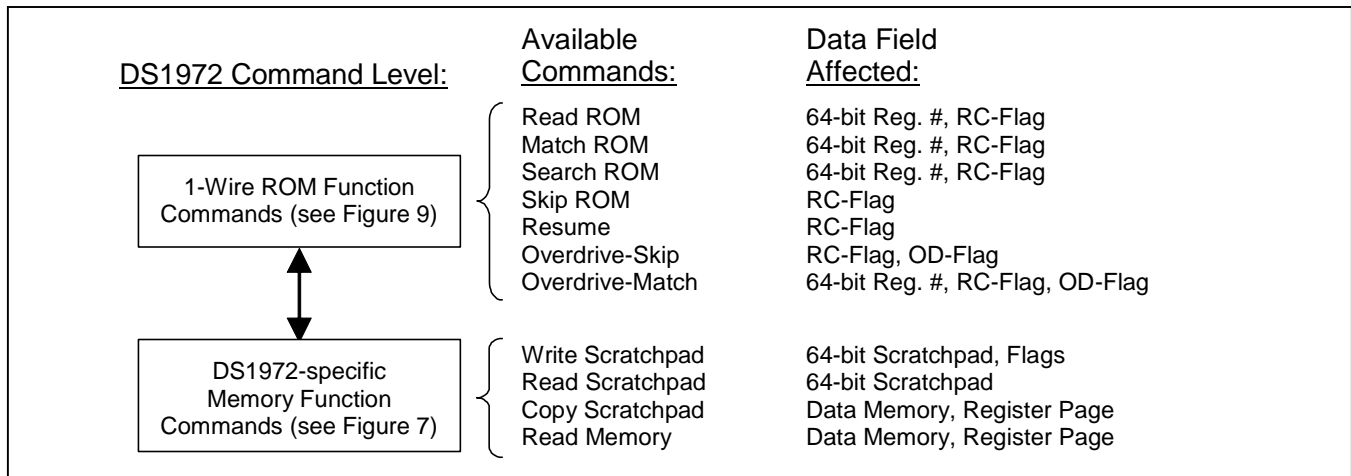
DS1972 Command Level:

Available Commands:

Data Field Affected:

1-Wire ROM Function Commands (see Figure 9)

| Available Commands: | Data Field Affected: |
|---|---|
| Read ROM | 64-bit Reg. #, RC-Flag |
| Match ROM | 64-bit Reg. #, RC-Flag |
| Search ROM | 64-bit Reg. #, RC-Flag |
| Skip ROM | RC-Flag |
| Resume | RC-Flag |
| Overdrive-Skip | RC-Flag, OD-Flag |
| Overdrive-Match | 64-bit Reg. #, RC-Flag, OD-Flag |

DS1972-specific Memory Function Commands (see Figure 7)

| Available Commands: | Data Field Affected: |
|---|---|
| Write Scratchpad | 64-bit Scratchpad, Flags |
| Read Scratchpad | 64-bit Scratchpad |
| Copy Scratchpad | Data Memory, Register Page |
| Read Memory | Data Memory, Register Page |